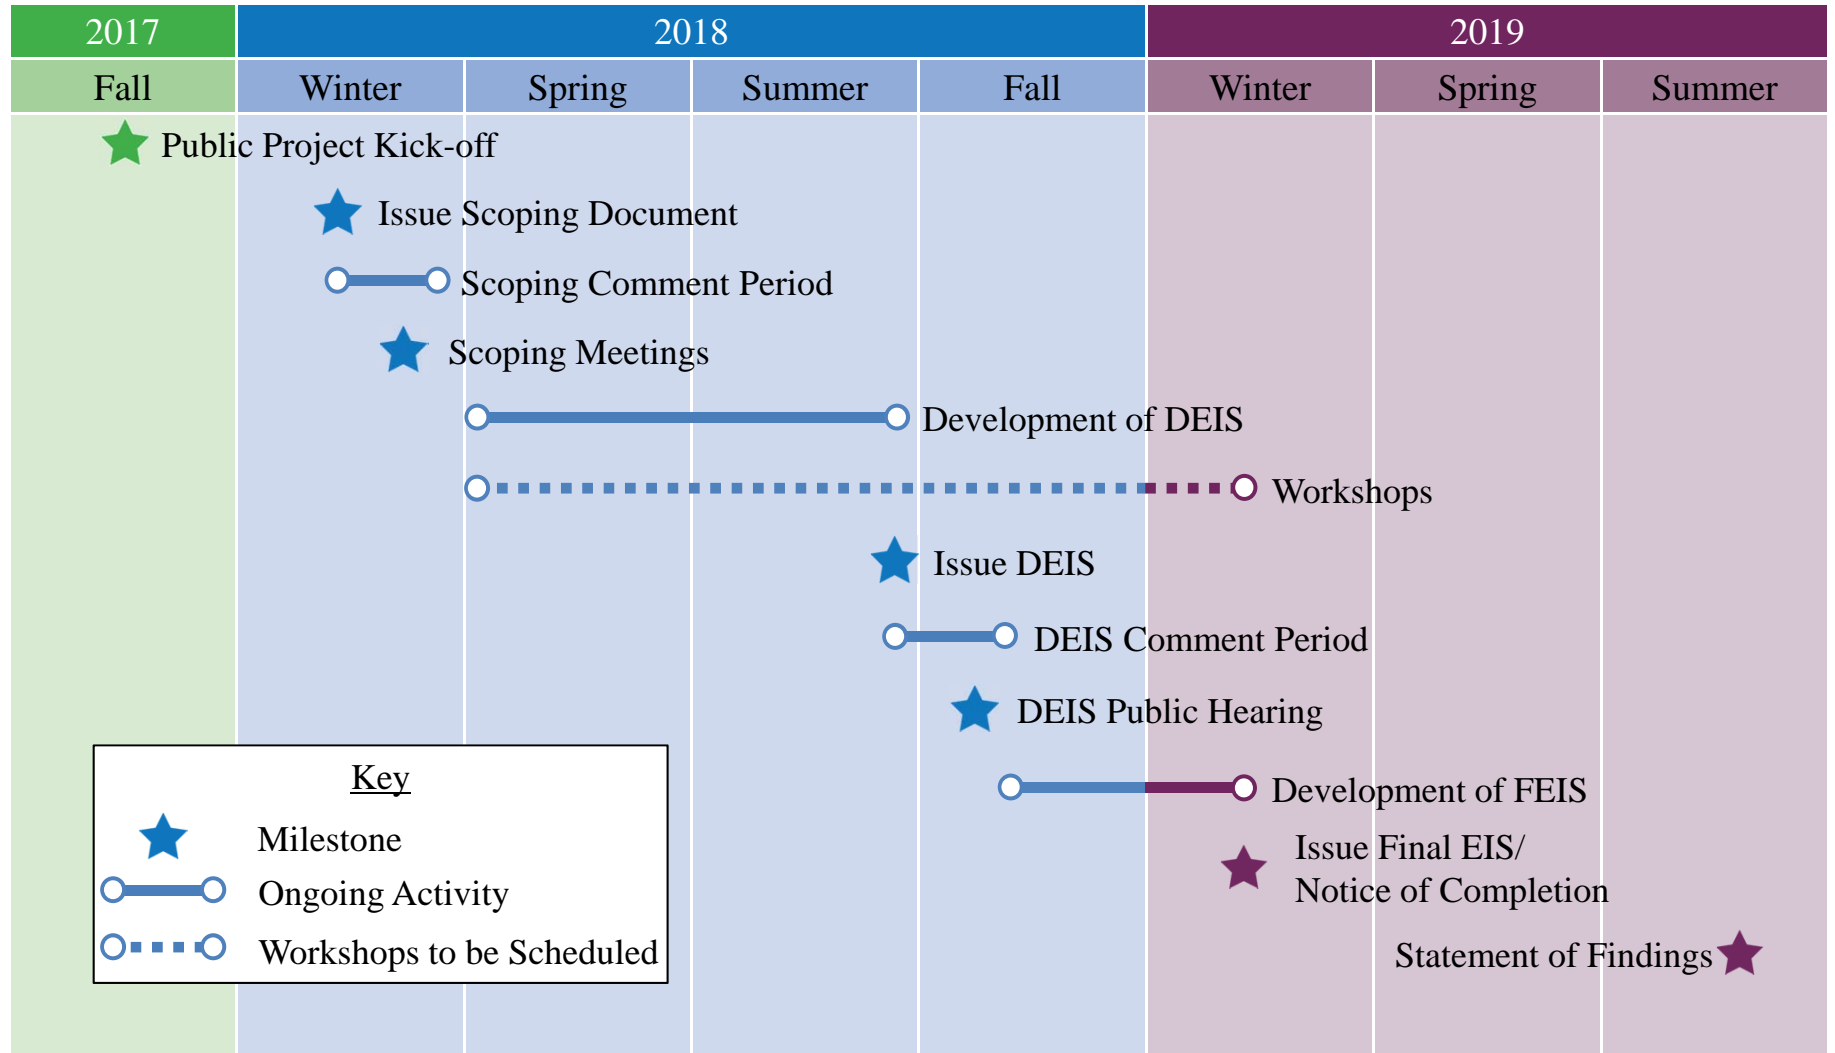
| 2017 | 2018 | | | | 2019 | | |
|---|---|---|---|---|---|---|---|
| Fall | Winter | Spring | Summer | Fall | Winter | Spring | Summer |

Public Project Kick-off

Issue Scoping Document

Scoping Comment Period

Scoping Meetings

Development of DEIS

Workshops

Issue DEIS

DEIS Comment Period

DEIS Public Hearing

Development of FEIS

Issue Final EIS/
Notice of Completion

Statement of Findings

Key

Milestone

Ongoing Activity

Workshops to be Scheduled